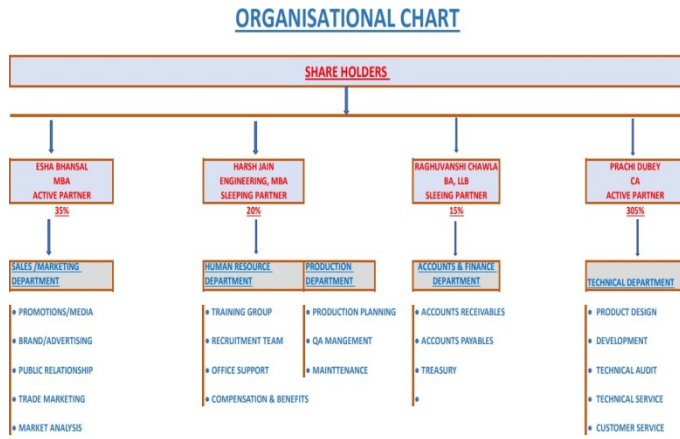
ORGANISATIONAL CHART

SHARE HOLDERS

ESHA BHANSAL
MBA
ACTIVE PARTNER
35%

HARSH JAIN
ENGINEERING, MBA
SLEEPING PARTNER
20%

RAGHUVANSHI CHAWLA
BA, LLB
SLEEING PARTNER
15%

PRACHI DUBEY
CA
ACTIVE PARTNER
305%

SALES /MARKETING DEPARTMENT

• PROMOTIONS/MEDIA
• BRAND/ADVERTISING
• PUBLIC RELATIONSHIP
• TRADE MARKETING
• MARKET ANALYSIS

HUMAN RESOURCE DEPARTMENT

• TRAINING GROUP
• RECRUITMENT TEAM
• OFFICE SUPPORT
• COMPENSATION & BENEFITS

PRODUCTION DEPARTMENT

• PRODUCTION PLANNING
• QA MANGEMENT
• MAINTTENANCE

ACCOUNTS & FINANCE DEPARTMENT

• ACCOUNTS RECEIVABLES
• ACCOUNTS PAYABLES
• TREASURY
•

TECHNICAL DEPARTMENT

• PRODUCT DESIGN
• DEVELOPMENT
• TECHNICAL AUDIT
• TECHNICAL SERVICE
• CUSTOMER SERVICE